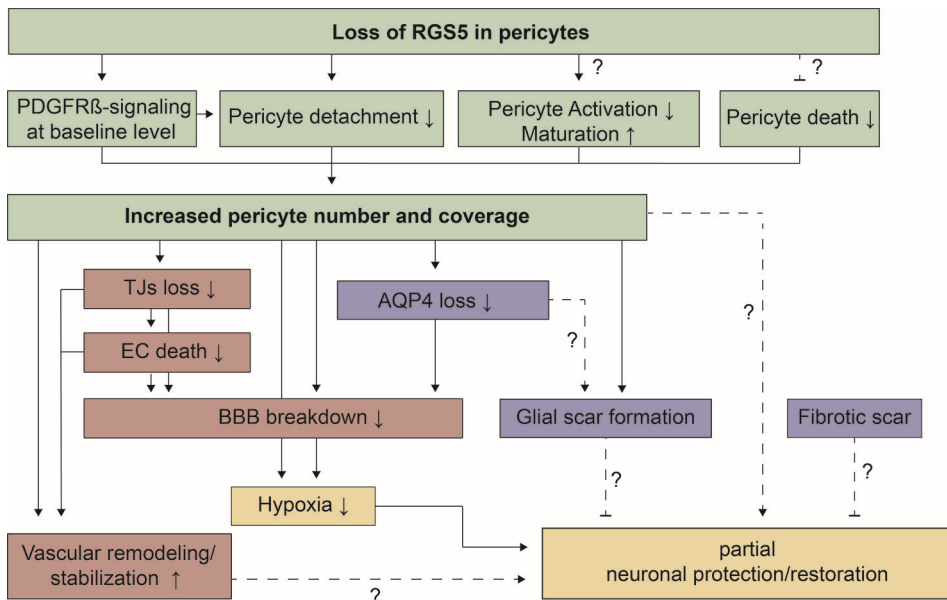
Loss of RGS5 in pericytes

?

?

PDGFRß-signaling at baseline level

Pericyte detachment ↓

Pericyte Activation ↓
Maturation ↑

Pericyte death ↓

Increased pericyte number and coverage

TJs loss ↓

EC death ↓

AQP4 loss ↓

?

?

BBB breakdown ↓

Glial scar formation

Fibrotic scar

?

?

Hypoxia ↓

Vascular remodeling/ stabilization ↑

?

partial
neuronal protection/restoration